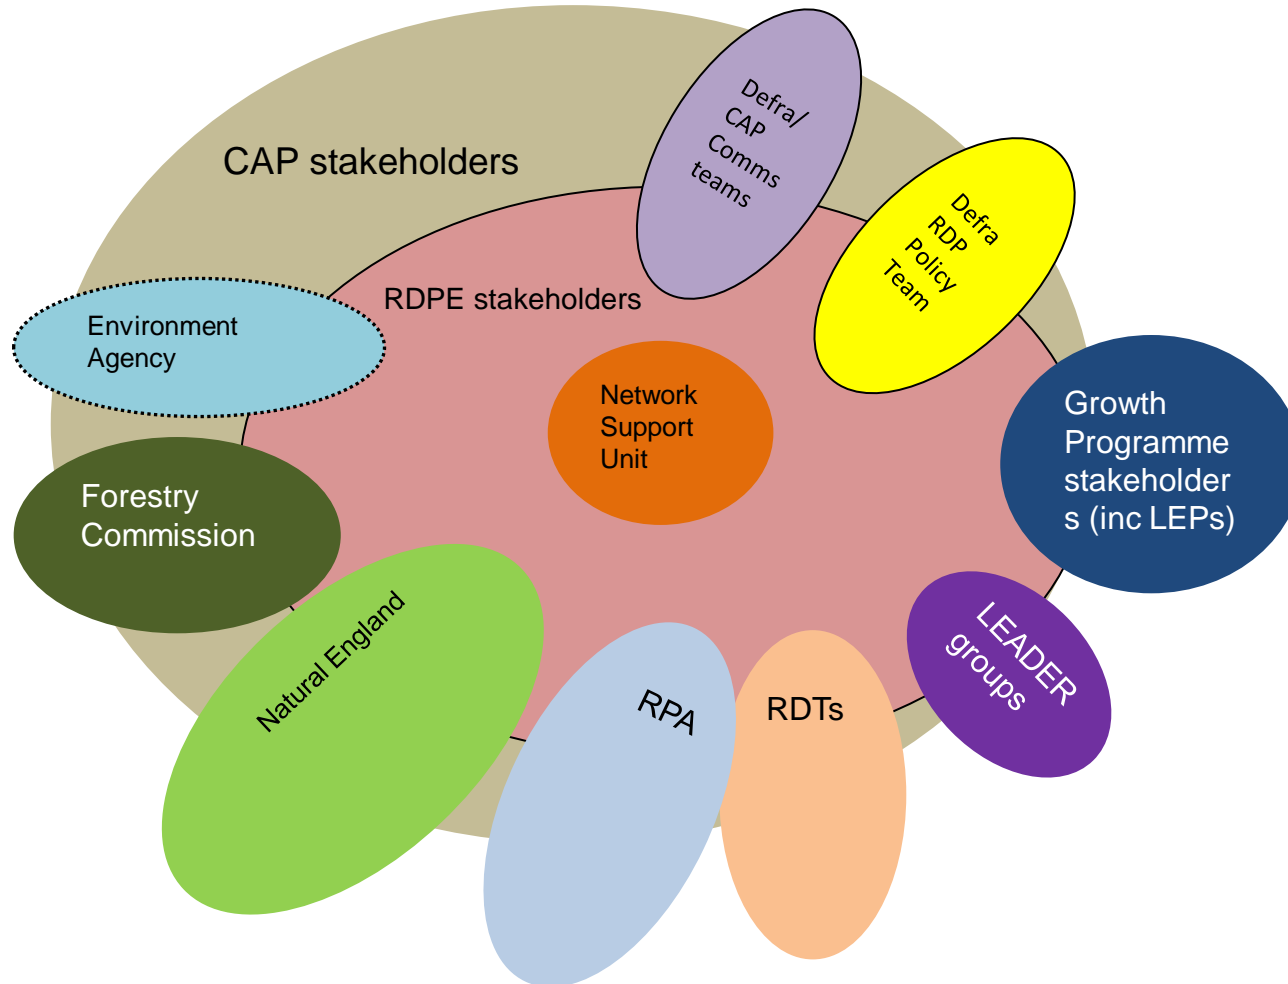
CAP stakeholders

Defra/ CAP Comms teams

Defra RDP Policy Team

RDPE stakeholders

Environment Agency

Network Support Unit

Growth Programme stakeholders (inc LEPs)

Forestry Commission

Natural England

LEADER groups

RPA

RDTs